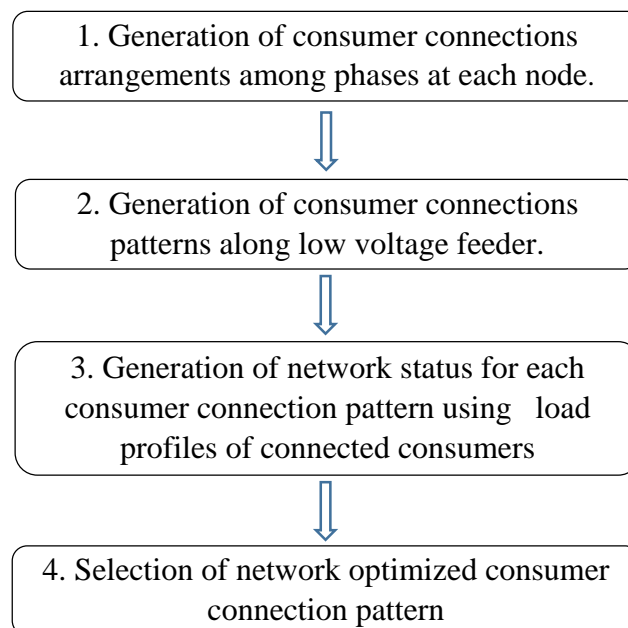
1. Generation of consumer connections arrangements among phases at each node.

2. Generation of consumer connections patterns along low voltage feeder.

3. Generation of network status for each consumer connection pattern using load profiles of connected consumers

4. Selection of network optimized consumer connection pattern